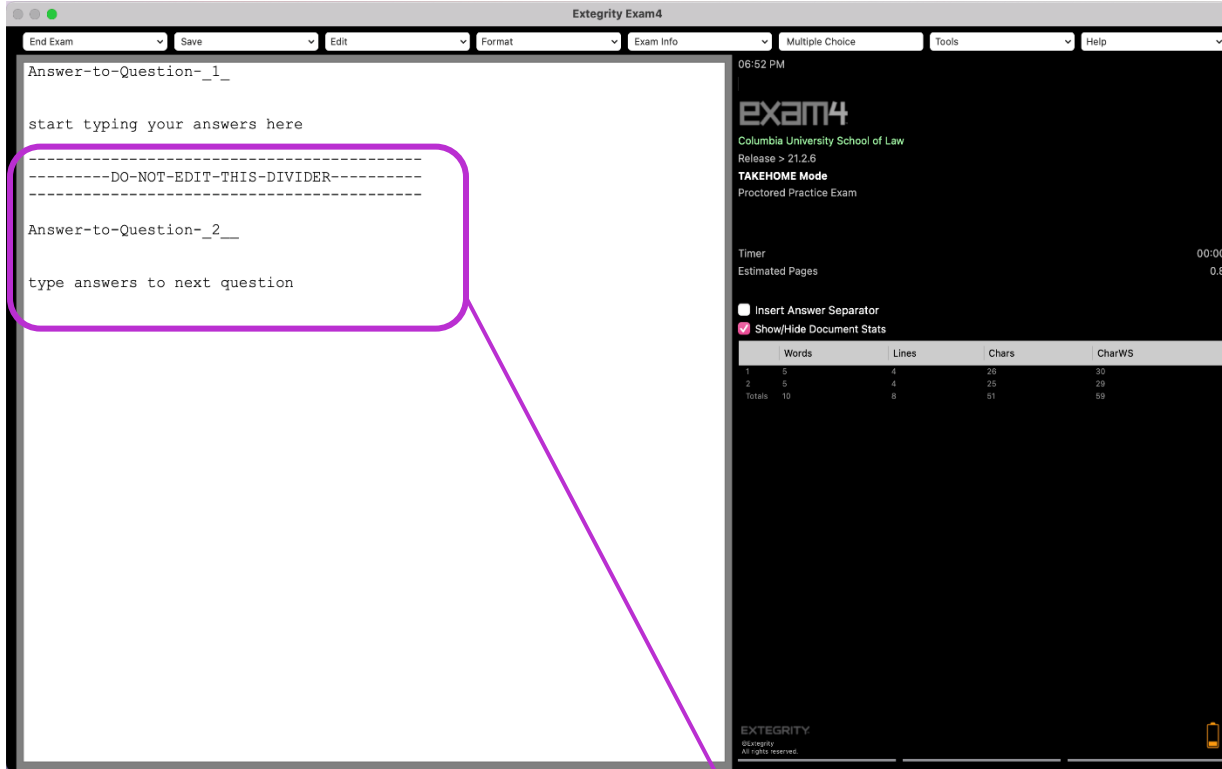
Extegrity Exam4

End Exam
Save
Edit
Format
Exam Info
Multiple Choice
Tools
Help

Answer-to-Question-_1_

start typing your answers here

------------------------------------------
---------DO-NOT-EDIT-THIS-DIVIDER----------
------------------------------------------

Answer-to-Question-_2__

type answers to next question

06:52 PM

exam4
Columbia University School of Law
Release > 21.2.6
TAKEHOME Mode
Proctored Practice Exam

Timer 00:0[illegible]
Estimated Pages 0.8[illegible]

Insert Answer Separator
Show/Hide Document Stats

| | Words | Lines | Chars | CharWS |
|---|---|---|---|---|
| 1 | 5 | 4 | 26 | 30 |
| 2 | 5 | 4 | 25 | 29 |
| Totals | 10 | 8 | 51 | 59 |

EXTEGRITY
©Extegrity
All rights reserved.